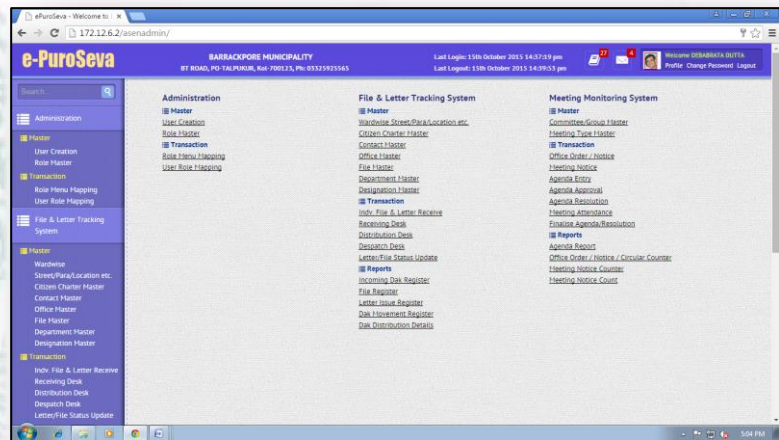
ePuroSeva - Welcome to ×

172.12.6.2/asenadmin/

e-PuroSeva

BARRACKPORE MUNICIPALITY
BT ROAD, PO-TALPUKUR, Kol-700123, Ph: 03325925565

Last Login: 15th October 2015 14:57:59 pm
Last Logout: 15th October 2015 14:59:53 pm

27 4

Welcome DEBABRATA DUTTA
Profile Change Password Logout

Search

Administration

Master
User Creation
Role Master
Transaction
Role Menu Mapping
User Role Mapping

File & Letter Tracking System

Master
Wardwise
Street/Para/Location etc.
Citizen Charter Master
Contact Master
Office Master
File Master
Department Master
Designation Master
Transaction
Indv. File & Letter Receive
Receiving Desk
Distribution Desk
Despatch Desk
Letter/File Status Update

Administration
Master
User Creation
Role Master
Transaction
Role Menu Mapping
User Role Mapping

File & Letter Tracking System
Master
Wardwise Street/Para/Location etc.
Citizen Charter Master
Contact Master
Office Master
File Master
Department Master
Designation Master
Transaction
Indv. File & Letter Receive
Receiving Desk
Distribution Desk
Despatch Desk
Letter/File Status Update
Reports
Incoming Dak Register
File Register
Letter Issue Register
Dak Movement Register
Dak Distribution Details

Meeting Monitoring System
Master
Committee/Group Master
Meeting Type Master
Transaction
Office Order / Notice
Meeting Notice
Agenda Entry
Agenda Approval
Agenda Resolution
Meeting Attendance
Finalise Agenda/Resolution
Reports
Agenda Report
Office Order / Notice / Circular Counter
Meeting Notice Counter
Meeting Notice Count

5:04 PM